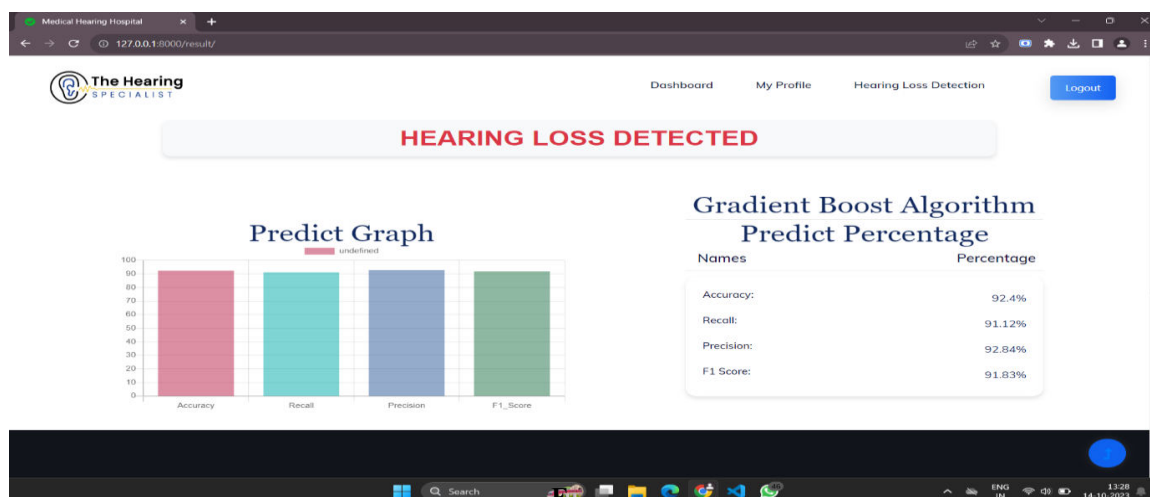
Medical Hearing Hospital ×

127.0.0.1:8000/result/

The Hearing SPECIALIST

Dashboard My Profile Hearing Loss Detection Logout

HEARING LOSS DETECTED

Predict Graph

undefined

| | |
|---|---|
| 100 | |
| 90 | |
| 80 | |
| 70 | |
| 60 | |
| 50 | |
| 40 | |
| 30 | |
| 20 | |
| 10 | |
| 0 | |

Accuracy Recall Precision F1_Score

Gradient Boost Algorithm Predict Percentage

| Names | Percentage |
|---|---|
| Accuracy: | 92.4% |
| Recall: | 91.12% |
| Precision: | 92.84% |
| F1 Score: | 91.83% |

Search

ENG IN 13:28 14-10-2023